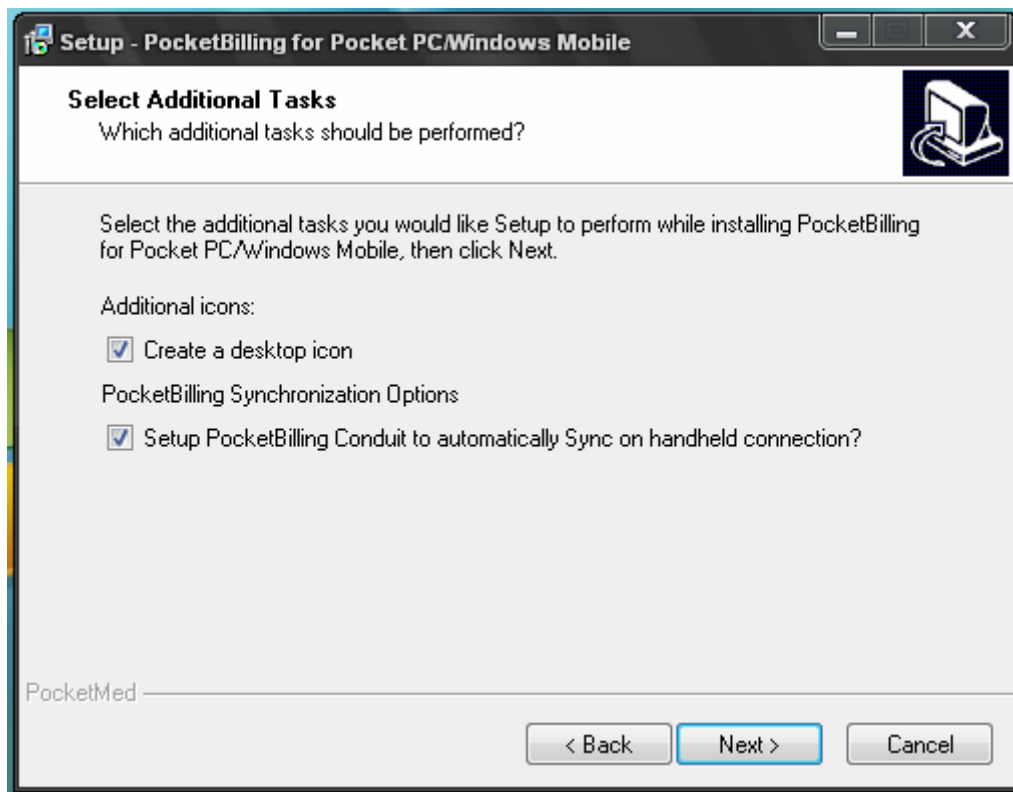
Setup - PocketBilling for Pocket PC/Windows Mobile

Select Additional Tasks
Which additional tasks should be performed?

Select the additional tasks you would like Setup to perform while installing PocketBilling for Pocket PC/Windows Mobile, then click Next.

Additional icons:

Create a desktop icon

PocketBilling Synchronization Options

Setup PocketBilling Conduit to automatically Sync on handheld connection?

PocketMed

< Back
Next >
Cancel